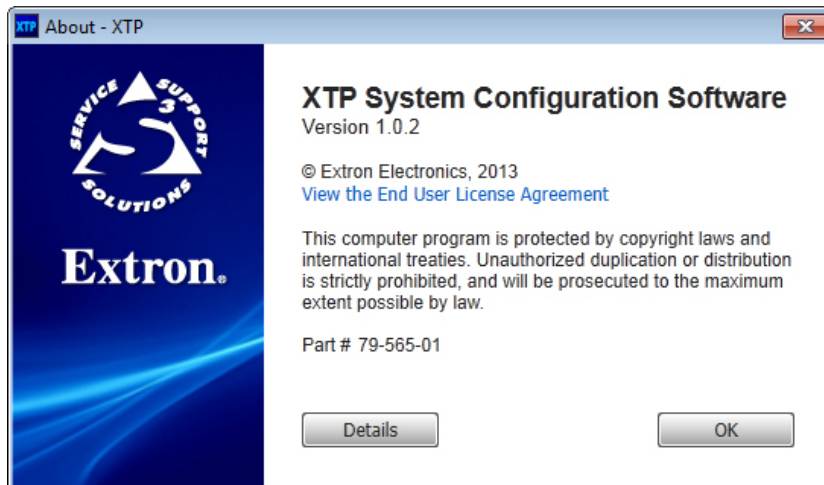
XTP About - XTP

SERVICE SUPPORT SOLUTIONS 3

Extron.

XTP System Configuration Software
Version 1.0.2

© Extron Electronics, 2013
View the End User License Agreement

This computer program is protected by copyright laws and international treaties. Unauthorized duplication or distribution is strictly prohibited, and will be prosecuted to the maximum extent possible by law.

Part # 79-565-01

Details

OK